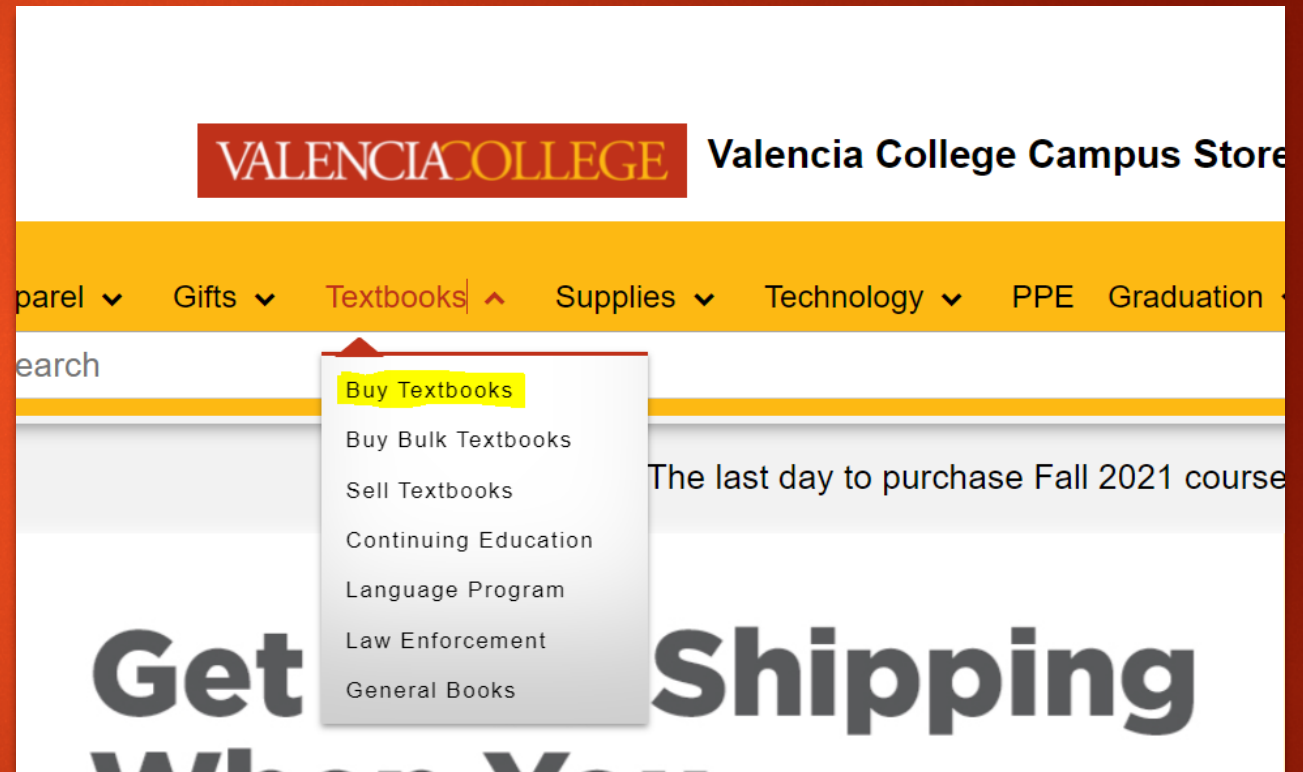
VALENCIACOLLEGE Valencia College Campus Store

parel Gifts Textbooks Supplies Technology PPE Graduation

earch

Buy Textbooks
Buy Bulk Textbooks
Sell Textbooks
Continuing Education
Language Program
Law Enforcement
General Books

The last day to purchase Fall 2021 course

Get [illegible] Shipping
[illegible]